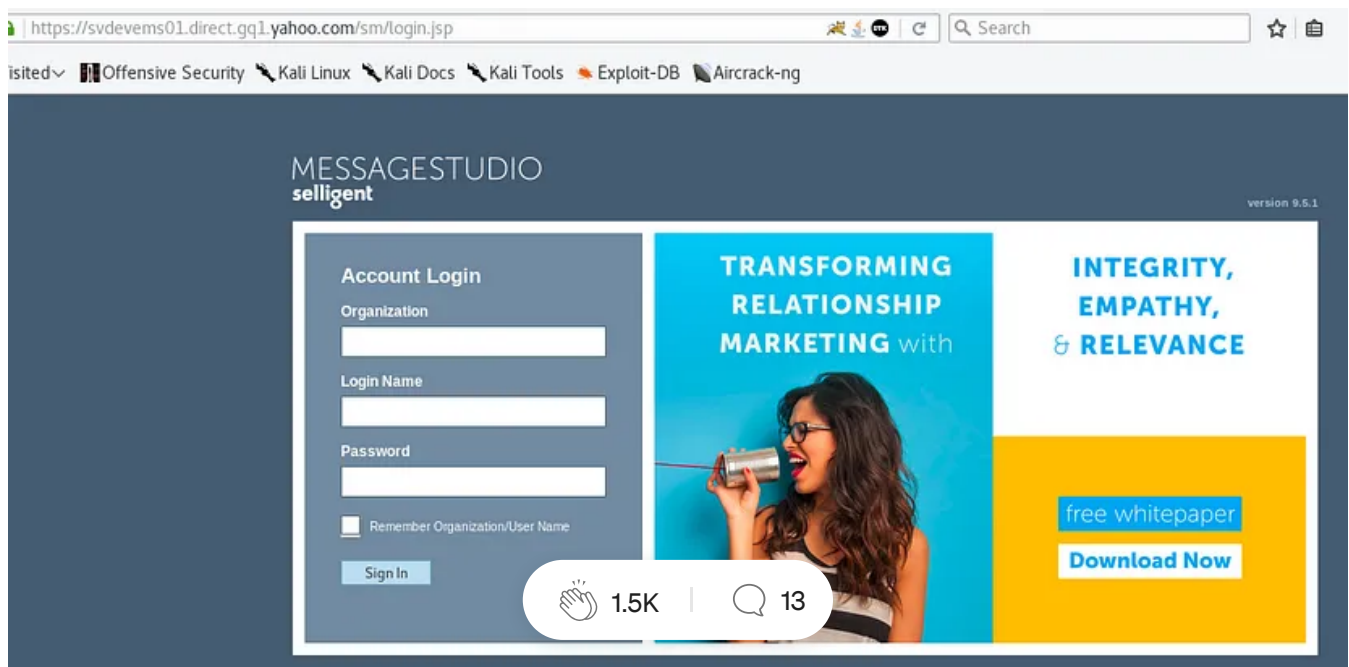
https://svdevems01.direct.gq1.yahoo.com/sm/login.jsp

Search

isited Offensive Security Kali Linux Kali Docs Kali Tools Exploit-DB Aircrack-ng

MESSAGESTUDIO
selligent

version 9.5.1

Account Login
Organization
Login Name
Password
Remember Organization/User Name
Sign In

TRANSFORMING RELATIONSHIP MARKETING with

INTEGRITY, EMPATHY, & RELEVANCE

free whitepaper
Download Now

1.5K
13